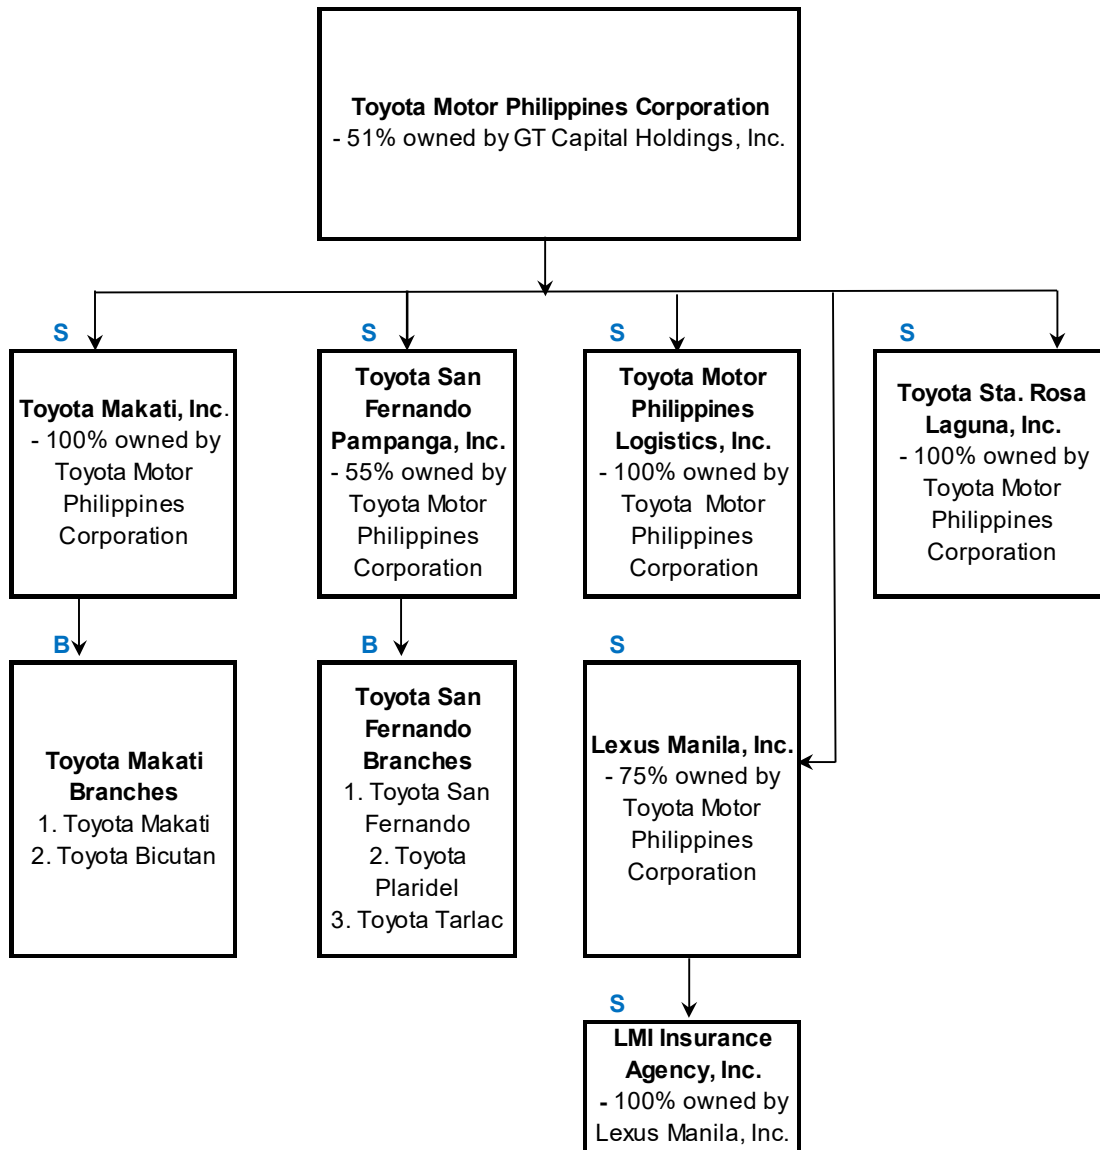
**Toyota Motor Philippines Corporation**
- 51% owned by GT Capital Holdings, Inc.

S

**Toyota Makati, Inc.**
- 100% owned by Toyota Motor Philippines Corporation

S

**Toyota San Fernando Pampanga, Inc.**
- 55% owned by Toyota Motor Philippines Corporation

S

**Toyota Motor Philippines Logistics, Inc.**
- 100% owned by Toyota Motor Philippines Corporation

S

**Toyota Sta. Rosa Laguna, Inc.**
- 100% owned by Toyota Motor Philippines Corporation

B

**Toyota Makati Branches**
1. Toyota Makati
2. Toyota Bicutan

B

**Toyota San Fernando Branches**
1. Toyota San Fernando
2. Toyota Plaridel
3. Toyota Tarlac

S

**Lexus Manila, Inc.**
- 75% owned by Toyota Motor Philippines Corporation

S

**LMI Insurance Agency, Inc.**
- 100% owned by Lexus Manila, Inc.